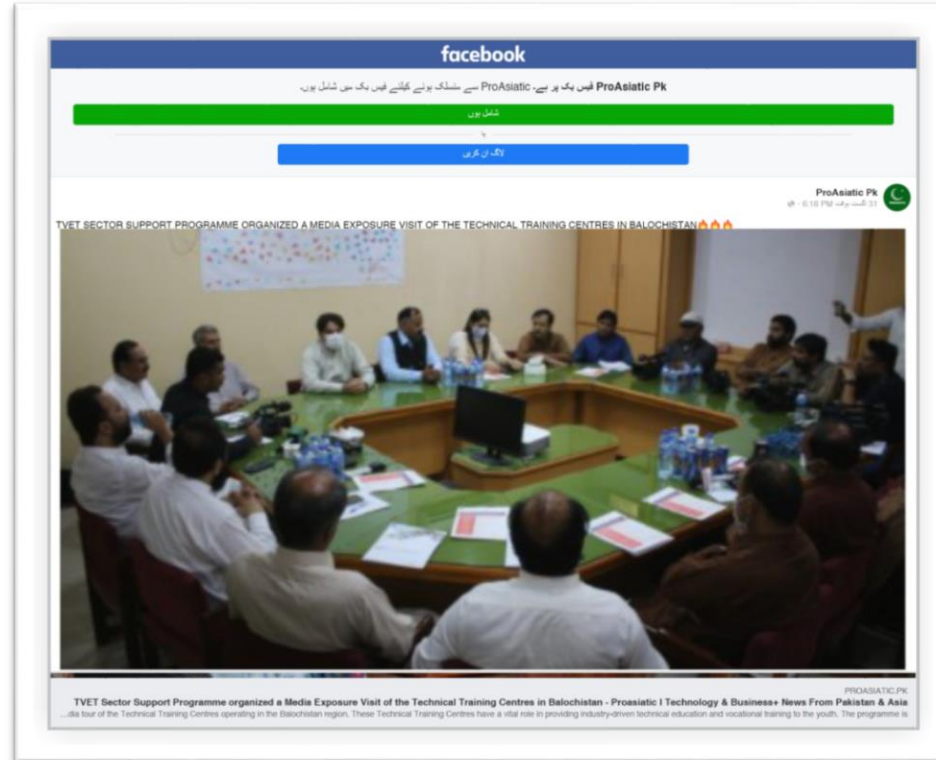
facebook

ProAsiatic Pk فیس بک پر ہے۔ ProAsiatic سے منسلک ہونے کیلئے فیس بک میں شامل ہوں۔

شامل ہوں

یا

لاگ ان کریں

ProAsiatic Pk
31 اگست بوقت 6:18 PM ·

TVET SECTOR SUPPORT PROGRAMME ORGANIZED A MEDIA EXPOSURE VISIT OF THE TECHNICAL TRAINING CENTRES IN BALOCHISTAN🔥🔥🔥

PROASIATIC.PK
TVET Sector Support Programme organized a Media Exposure Visit of the Technical Training Centres in Balochistan - Proasiatic I Technology & Business+ News From Pakistan & Asia
...dia tour of the Technical Training Centres operating in the Balochistan region. These Technical Training Centres have a vital role in providing industry-driven technical education and vocational training to the youth. The programme is